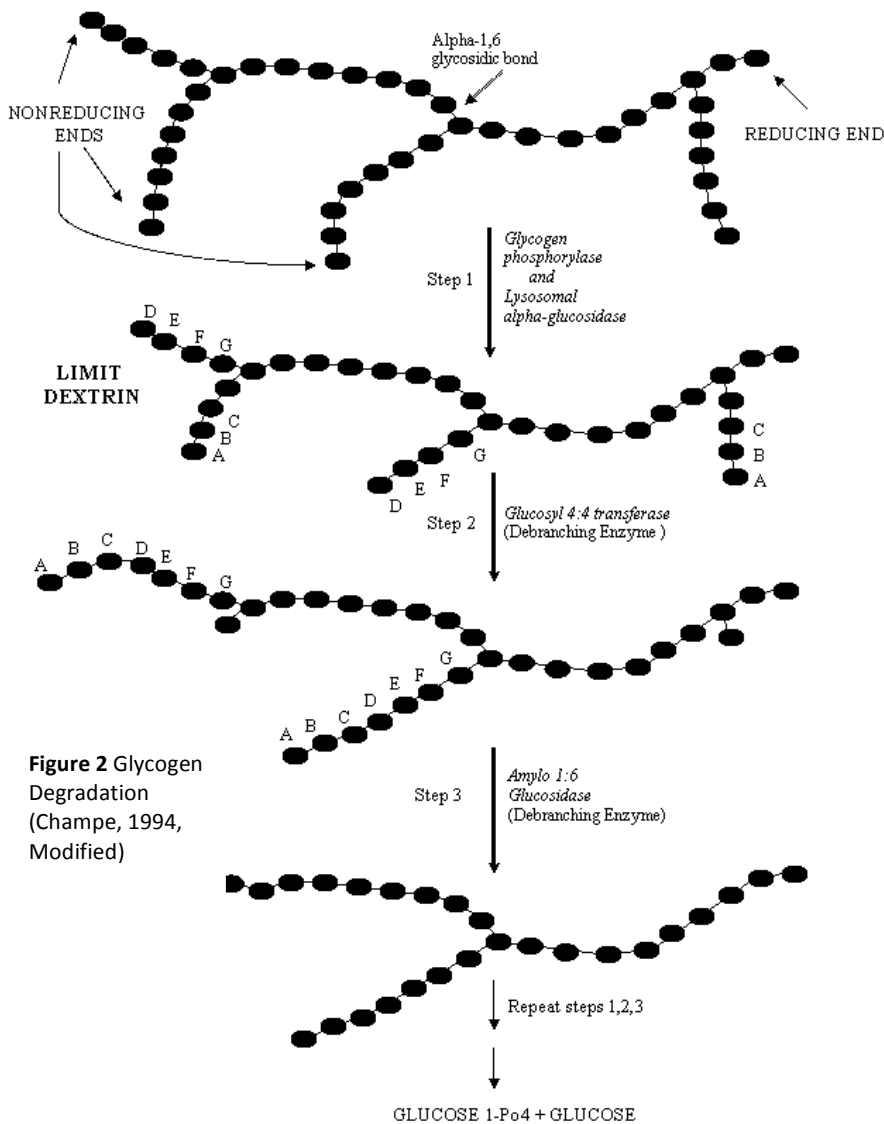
Alpha-1,6 glycosidic bond

NONREDUCING ENDS

REDUCING END

Step 1

Glycogen phosphorylase and Lysosomal alpha-glucosidase

D E F G

LIMIT DEXTRIN

C B A

G F E D

C B A

Step 2

Glucosyl 4:4 transferase (Debranching Enzyme )

A B C D E F G

G F E D C B A

Figure 2 Glycogen Degradation (Champe, 1994, Modified)

Step 3

Amylo 1:6 Glucosidase (Debranching Enzyme)

Repeat steps 1,2,3

GLUCOSE 1-Po4 + GLUCOSE